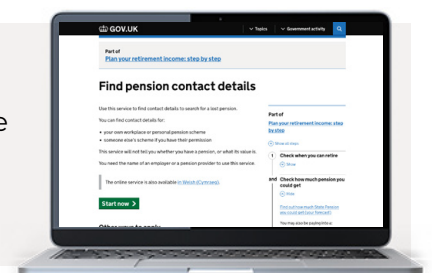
GOV.UK

Topics

Government activity

Part of
Plan your retirement income: step by step

Find pension contact details

Use this service to find contact details to search for a lost pension.

You can find contact details for:

your own workplace or personal pension scheme
someone else's scheme if you have their permission

This service will not tell you whether you have a pension, or what its value is.

You need the name of an employer or a pension provider to use this service.

The online service is also available in Welsh (Cymraeg).

Start now

Other ways to apply

Part of
Plan your retirement income: step by step

Show all steps

1 Check when you can retire

Show

and Check how much pension you could get

Show

Find out how much State Pension you could get (your forecast)

You may also be paying into a

e